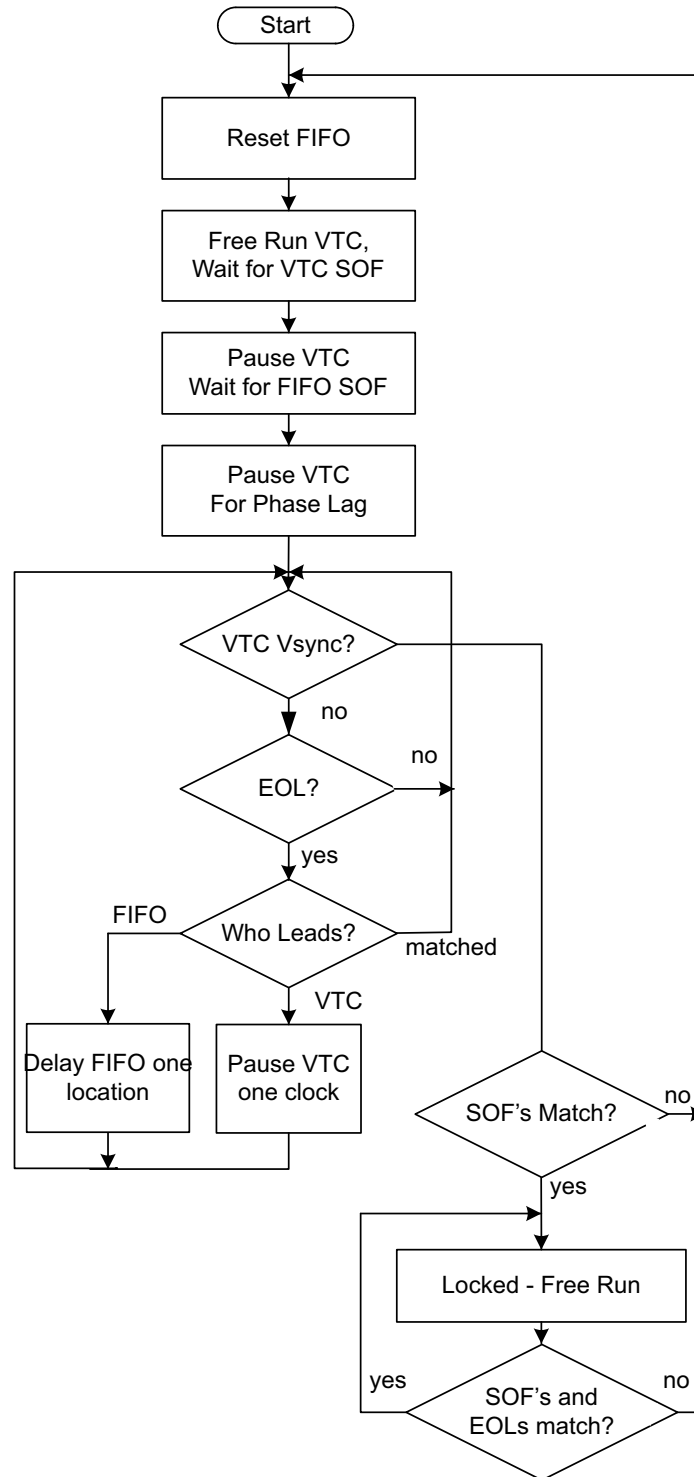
Start

Reset FIFO

Free Run VTC, Wait for VTC SOF

Pause VTC Wait for FIFO SOF

Pause VTC For Phase Lag

VTC Vsync?

no

EOL?

no

yes

FIFO

Who Leads?

matched

VTC

Delay FIFO one location

Pause VTC one clock

SOF's Match?

no

yes

Locked - Free Run

yes

SOF's and EOLs match?

no